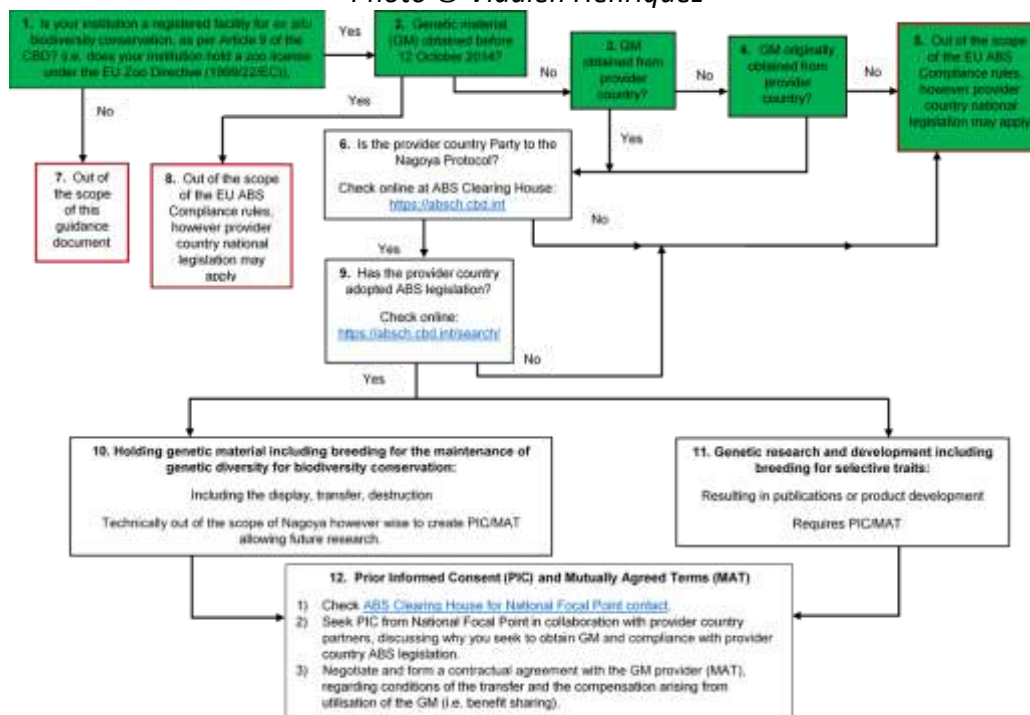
Photo © Vladien Henriquez

1. Is your institution a registered facility for ex situ biodiversity conservation, as per Article 9 of the CBD? (i.e. does your institution hold a zoo licence under the EU Zoo Directive (1999/22/EC)).

Yes

2. Genetic material (GM) obtained before 12 October 2014?

No

3. GM obtained from provider country?

No

4. GM originally obtained from provider country?

No

5. Out of the scope of the EU ABS Compliance rules, however provider country national legislation may apply

No

Yes

Yes

7. Out of the scope of this guidance document

8. Out of the scope of the EU ABS Compliance rules, however provider country national legislation may apply

6. Is the provider country Party to the Nagoya Protocol?

Check online at ABS Clearing House: https://absch.cbd.int

No

Yes

9. Has the provider country adopted ABS legislation?

Check online: https://absch.cbd.int/search/

No

Yes

10. Holding genetic material including breeding for the maintenance of genetic diversity for biodiversity conservation:

Including the display, transfer, destruction

Technically out of the scope of Nagoya however wise to create PIC/MAT allowing future research.

11. Genetic research and development including breeding for selective traits:

Resulting in publications or product development

Requires PIC/MAT

12. Prior Informed Consent (PIC) and Mutually Agreed Terms (MAT)

1) Check ABS Clearing House for National Focal Point contact.
2) Seek PIC from National Focal Point in collaboration with provider country partners, discussing why you seek to obtain GM and compliance with provider country ABS legislation.
3) Negotiate and form a contractual agreement with the GM provider (MAT), regarding conditions of the transfer and the compensation arising from utilisation of the GM (i.e. benefit sharing).